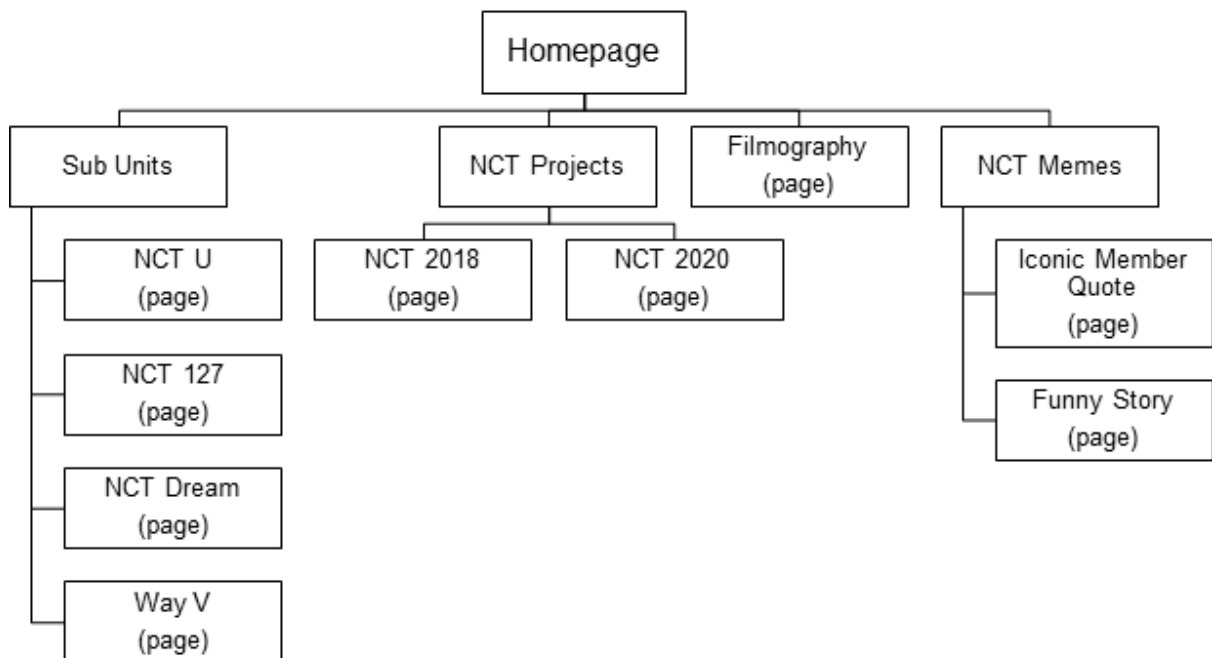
Homepage

Sub Units

NCT U
(page)

NCT 127
(page)

NCT Dream
(page)

Way V
(page)

NCT Projects

NCT 2018
(page)

NCT 2020
(page)

Filmography
(page)

NCT Memes

Iconic Member Quote
(page)

Funny Story
(page)